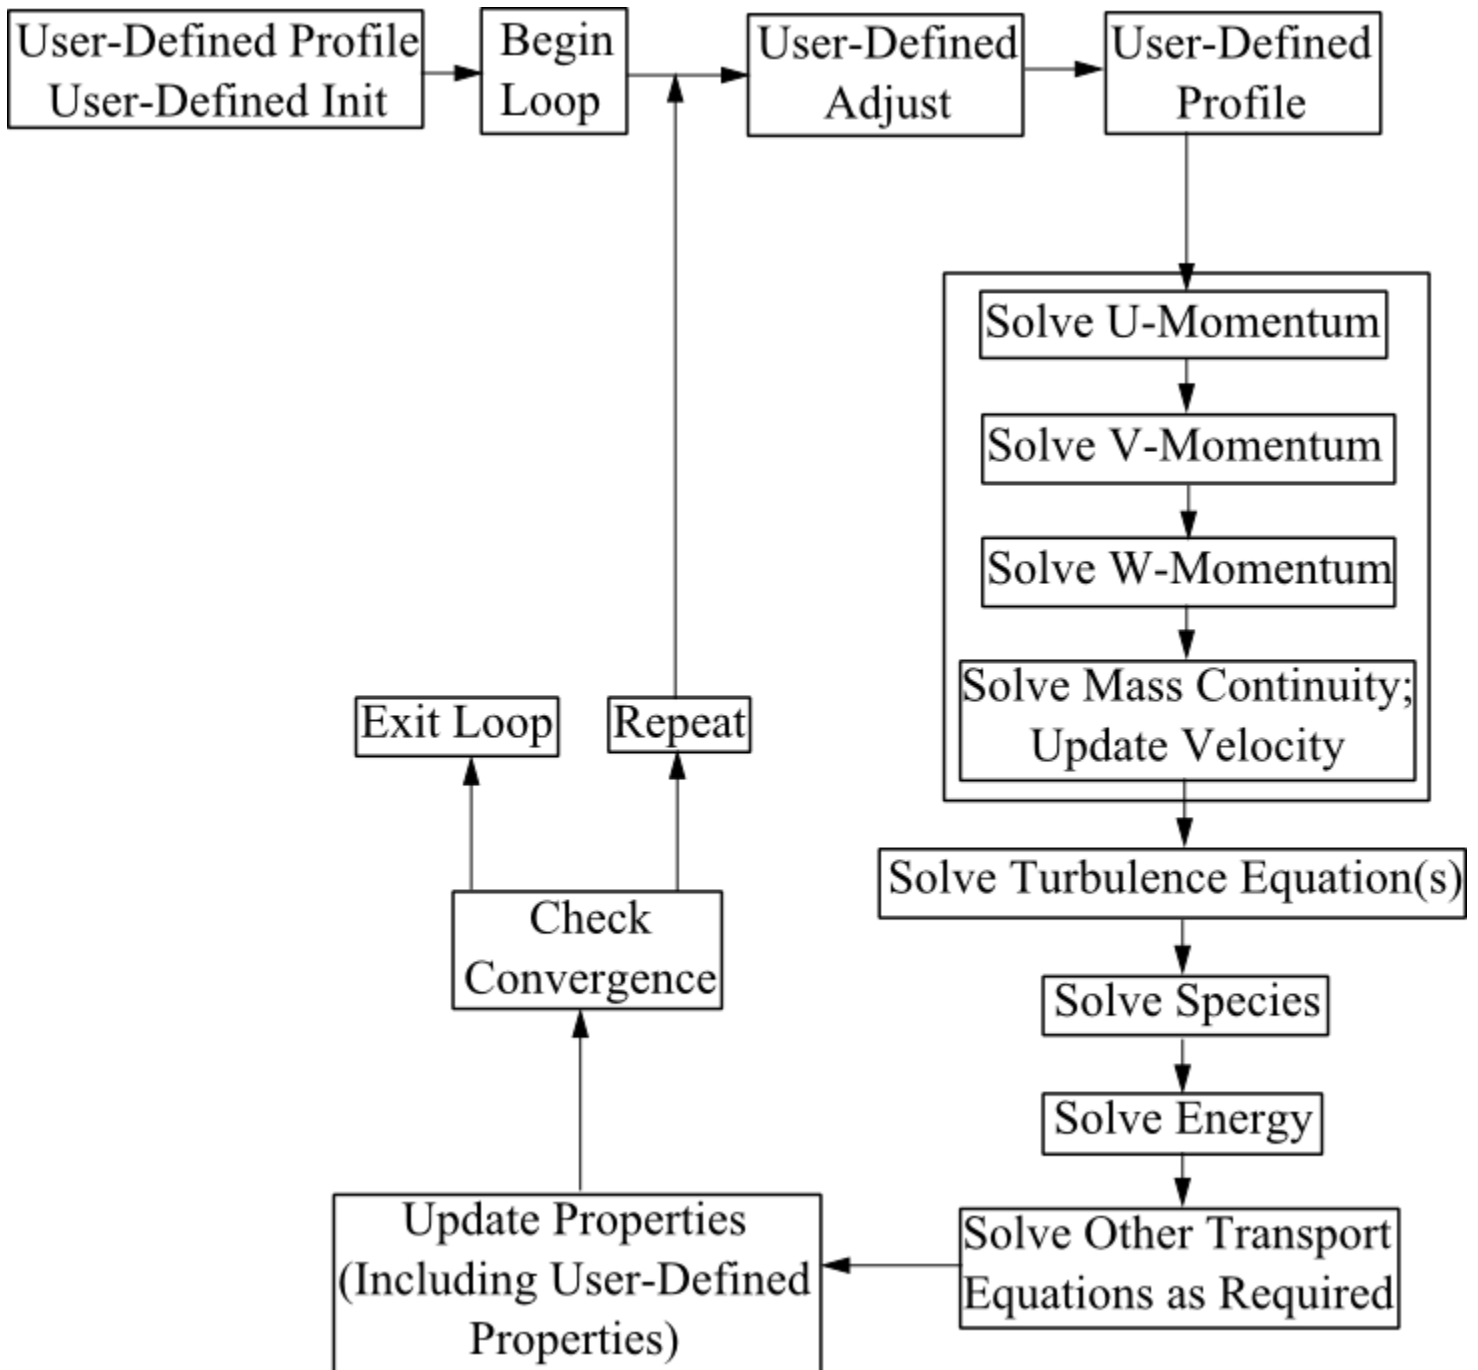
User-Defined Profile
User-Defined Init

Begin
Loop

User-Defined
Adjust

User-Defined
Profile

Solve U-Momentum

Solve V-Momentum

Solve W-Momentum

Solve Mass Continuity;
Update Velocity

Solve Turbulence Equation(s)

Solve Species

Solve Energy

Solve Other Transport
Equations as Required

Update Properties
(Including User-Defined
Properties)

Check
Convergence

Exit Loop

Repeat